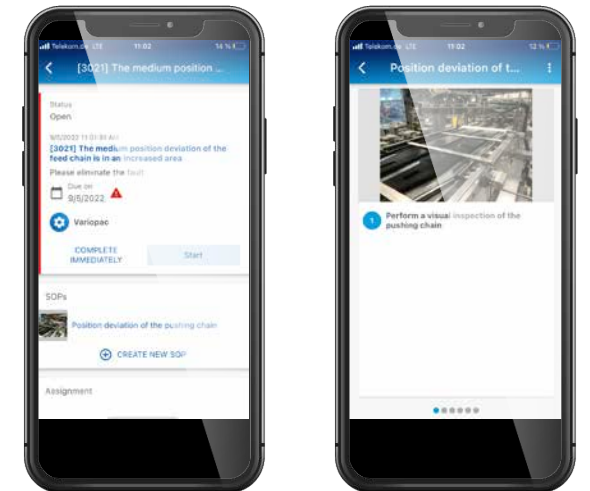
Telekom.de LTE 11:02 14 %

[3021] The medium position ...

Status
Open

9/5/2022 11:01:50 AM
[3021] The medium position deviation of the feed chain is in an increased area
Please eliminate the fault

Due on
9/5/2022

Variopac

COMPLETE IMMEDIATELY

Start

SOPs

Position deviation of the pushing chain

CREATE NEW SOP

Assignment

Telekom.de LTE 11:02 12 %

Position deviation of t...

1 Perform a visual inspection of the pushing chain